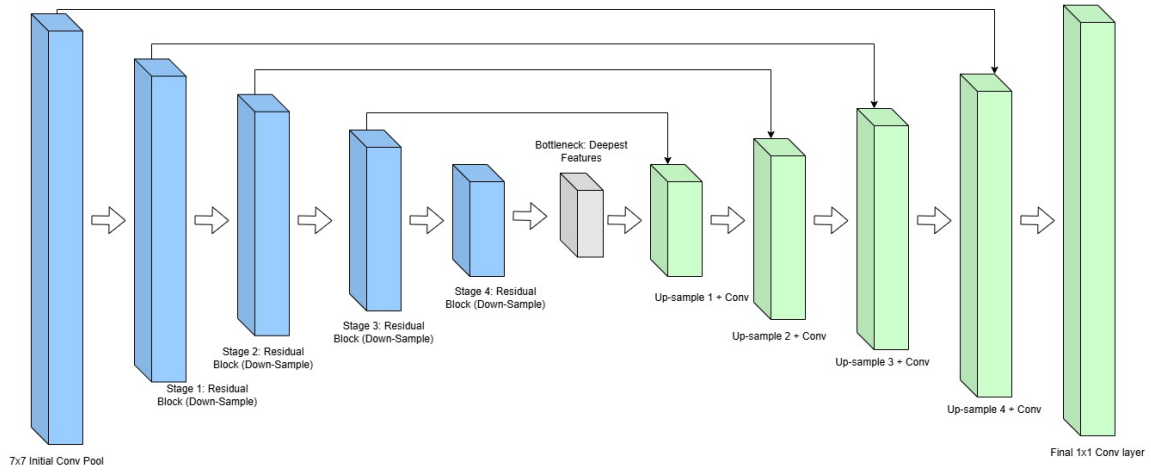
Bottleneck: Deepest Features

Stage 4: Residual Block (Down-Sample)

Stage 3: Residual Block (Down-Sample)

Stage 2: Residual Block (Down-Sample)

Stage 1: Residual Block (Down-Sample)

7x7 Initial Conv Pool

Up-sample 1 + Conv

Up-sample 2 + Conv

Up-sample 3 + Conv

Up-sample 4 + Conv

Final 1x1 Conv layer